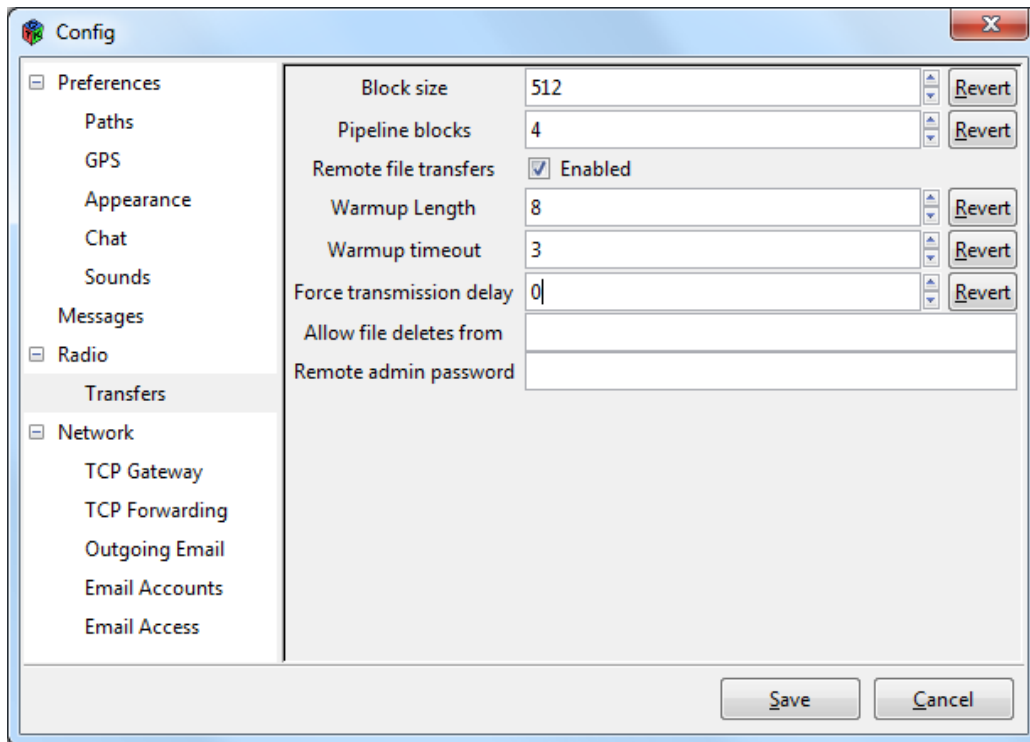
Config

Preferences
Paths
GPS
Appearance
Chat
Sounds
Messages
Radio
Transfers
Network
TCP Gateway
TCP Forwarding
Outgoing Email
Email Accounts
Email Access

Block size 512 Revert
Pipeline blocks 4 Revert
Remote file transfers Enabled
Warmup Length 8 Revert
Warmup timeout 3 Revert
Force transmission delay 0 Revert
Allow file deletes from
Remote admin password

Save Cancel